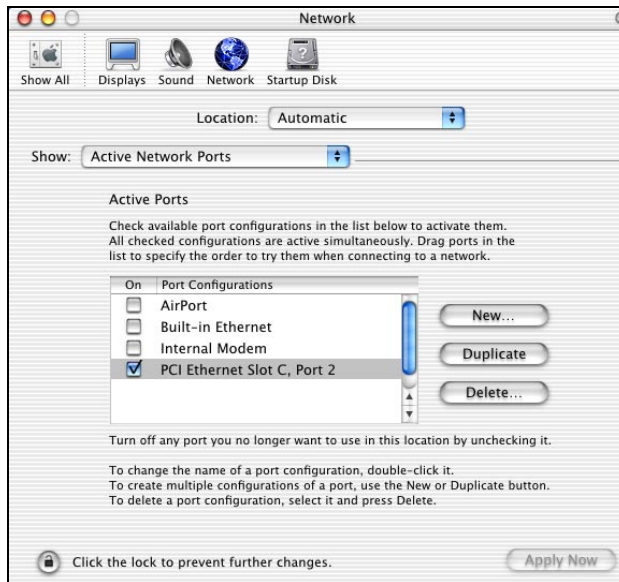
Network

Show All Displays Sound Network Startup Disk

Location: Automatic

Show: Active Network Ports

Active Ports

Check available port configurations in the list below to activate them. All checked configurations are active simultaneously. Drag ports in the list to specify the order to try them when connecting to a network.

| On | Port Configurations |
|---|---|
| ☐ | AirPort |
| ☐ | Built-in Ethernet |
| ☐ | Internal Modem |
| ☑ | PCI Ethernet Slot C, Port 2 |

New...

Duplicate

Delete...

Turn off any port you no longer want to use in this location by unchecking it.

To change the name of a port configuration, double-click it. To create multiple configurations of a port, use the New or Duplicate button. To delete a port configuration, select it and press Delete.

Click the lock to prevent further changes.

Apply Now